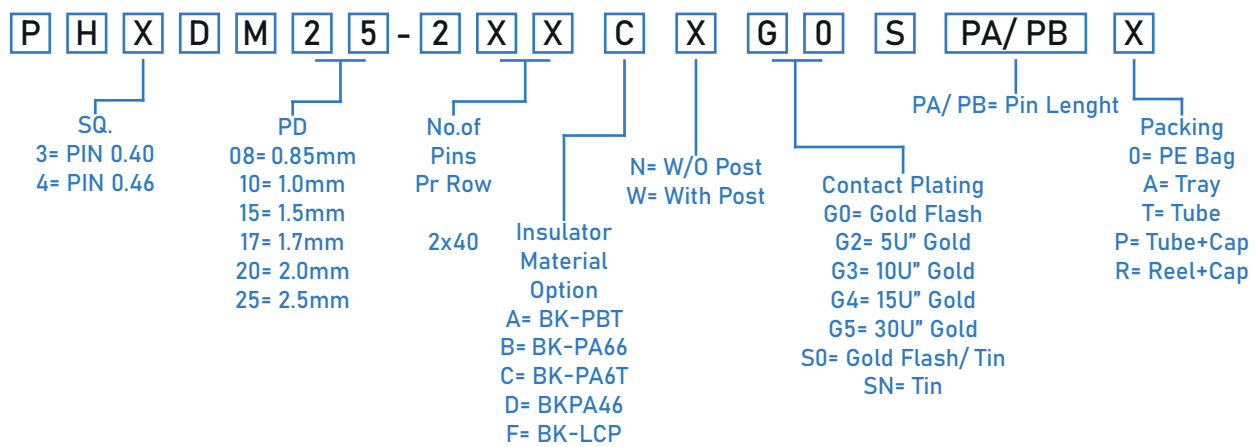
P H X D M 2 5 - 2 X X C X G 0 S PA/ PB X

SQ.
3= PIN 0.40
4= PIN 0.46

PD
08= 0.85mm
10= 1.0mm
15= 1.5mm
17= 1.7mm
20= 2.0mm
25= 2.5mm

No.of
Pins
Pr Row

2x40

Insulator
Material
Option
A= BK-PBT
B= BK-PA66
C= BK-PA6T
D= BKPA46
F= BK-LCP

N= W/O Post
W= With Post

Contact Plating
G0= Gold Flash
G2= 5U" Gold
G3= 10U" Gold
G4= 15U" Gold
G5= 30U" Gold
S0= Gold Flash/ Tin
SN= Tin

PA/ PB= Pin Lenght

Packing
0= PE Bag
A= Tray
T= Tube
P= Tube+Cap
R= Reel+Cap